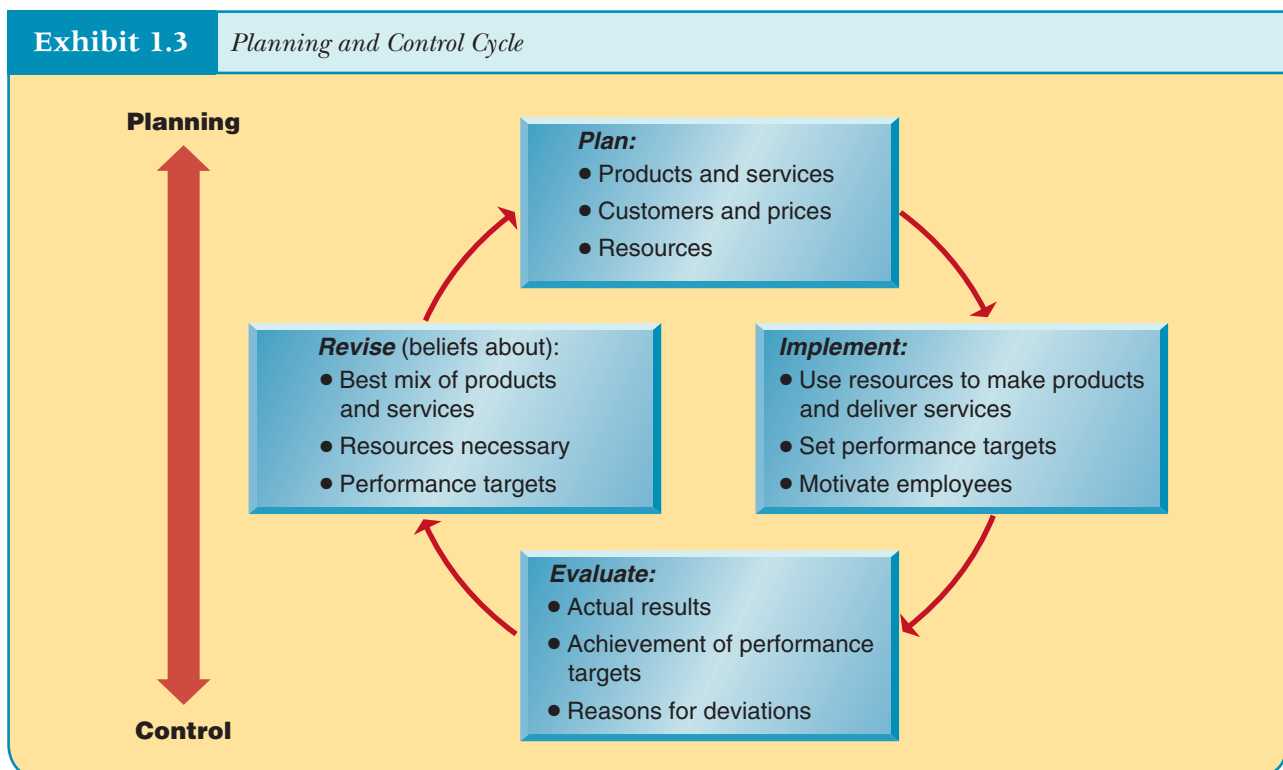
Exhibit 1.3 Planning and Control Cycle

Planning

Plan:
• Products and services
• Customers and prices
• Resources

Revise (beliefs about):
• Best mix of products and services
• Resources necessary
• Performance targets

Implement:
• Use resources to make products and deliver services
• Set performance targets
• Motivate employees

Evaluate:
• Actual results
• Achievement of performance targets
• Reasons for deviations

Control